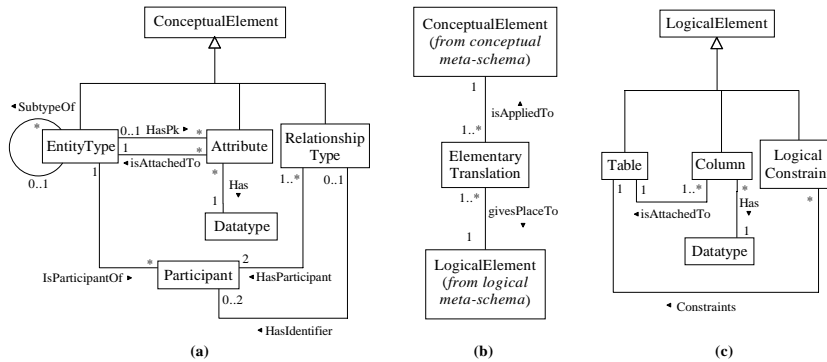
ConceptualElement

◂SubtypeOf
*
0..1
EntityType
0..1 HasPk ▸ *
1 ◂isAttachedTo *
Attribute
Relationship Type
1..*
0..1
*
Has ▾
1
Datatype
1
*
IsParticipantOf ▸
Participant
2
◂HasParticipant
0..2
◂HasIdentifier

(a)

ConceptualElement (*from conceptual meta-schema*)
1
isAppliedTo ▴
1..*
Elementary Translation
1..*
givesPlaceTo ▾
1
LogicalElement (*from logical meta-schema*)

(b)

LogicalElement

Table
Column
Logical Constrain
1 1
1..*
◂isAttachedTo
*
Has ▾
1
Datatype
*
◂ Constraints

(c)